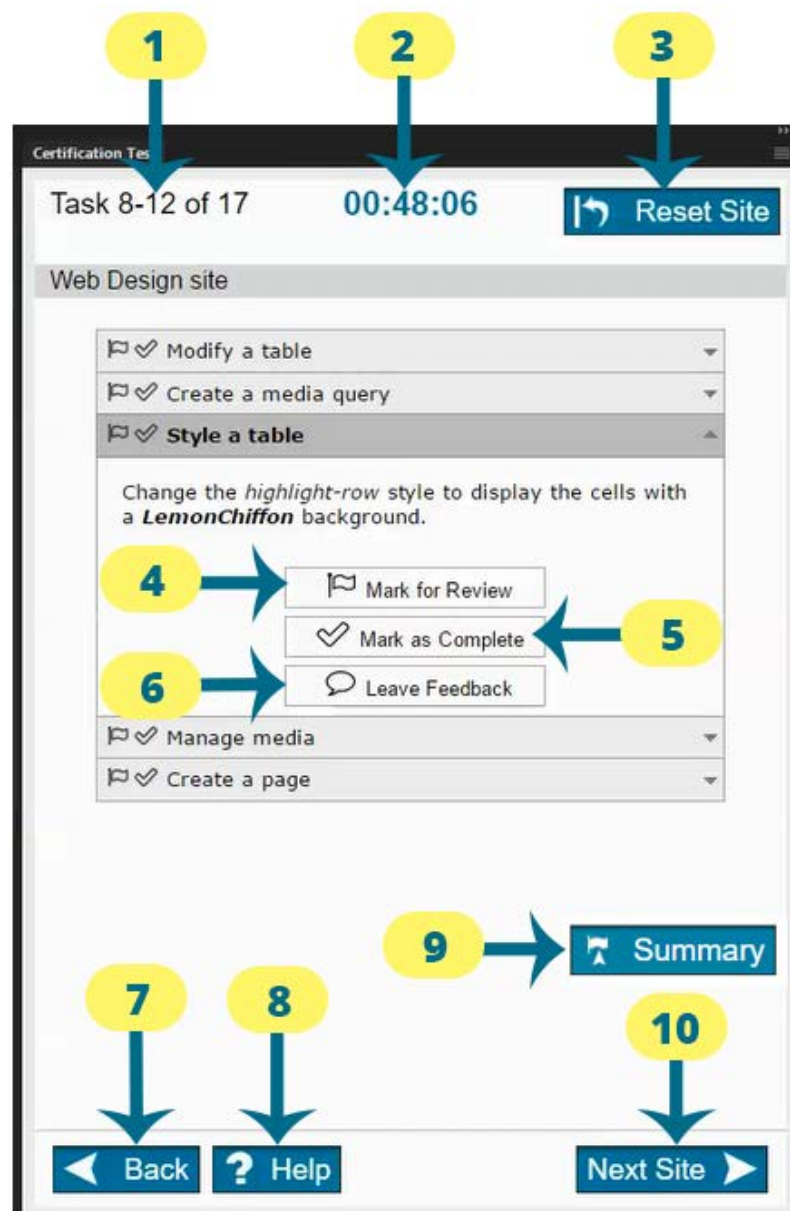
1
2
3

Certification Tes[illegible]

Task 8-12 of 17
00:48:06
Reset Site

Web Design site

Modify a table
Create a media query
Style a table

Change the *highlight-row* style to display the cells with a ***LemonChiffon*** background.

4
Mark for Review
Mark as Complete
5
6
Leave Feedback

Manage media
Create a page

9
Summary

7
8
10

Back
Help
Next Site